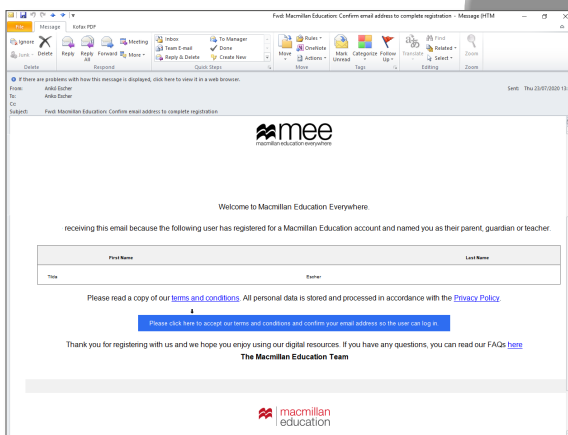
Fwd: Macmillan Education: Confirm email address to complete registration - Message (HTM

File Message Kofax PDF

Ignore
Junk
Delete
Reply
Reply All
Forward
Meeting
More
Inbox
Team E-mail
Reply & Delete
To Manager
Done
Create New
Move
Rules
OneNote
Actions
Mark Unread
Categorize
Follow Up
Translate
Find
Related
Select
Zoom

Delete Respond Quick Steps Move Tags Editing Zoom

If there are problems with how this message is displayed, click here to view it in a web browser.
From: Anko Escher
To: Anko Escher
Cc:
Subject: Fwd: Macmillan Education: Confirm email address to complete registration

Sent: Thu 23/07/2020 13:

mee
macmillan education everywhere

Welcome to Macmillan Education Everywhere.

receiving this email because the following user has registered for a Macmillan Education account and named you as their parent, guardian or teacher.

| First Name | Last Name |
|---|---|
| Titia | Escher |

Please read a copy of our terms and conditions. All personal data is stored and processed in accordance with the Privacy Policy.

Please click here to accept our terms and conditions and confirm your email address so the user can log in.

Thank you for registering with us and we hope you enjoy using our digital resources. If you have any questions, you can read our FAQs here

The Macmillan Education Team

macmillan education